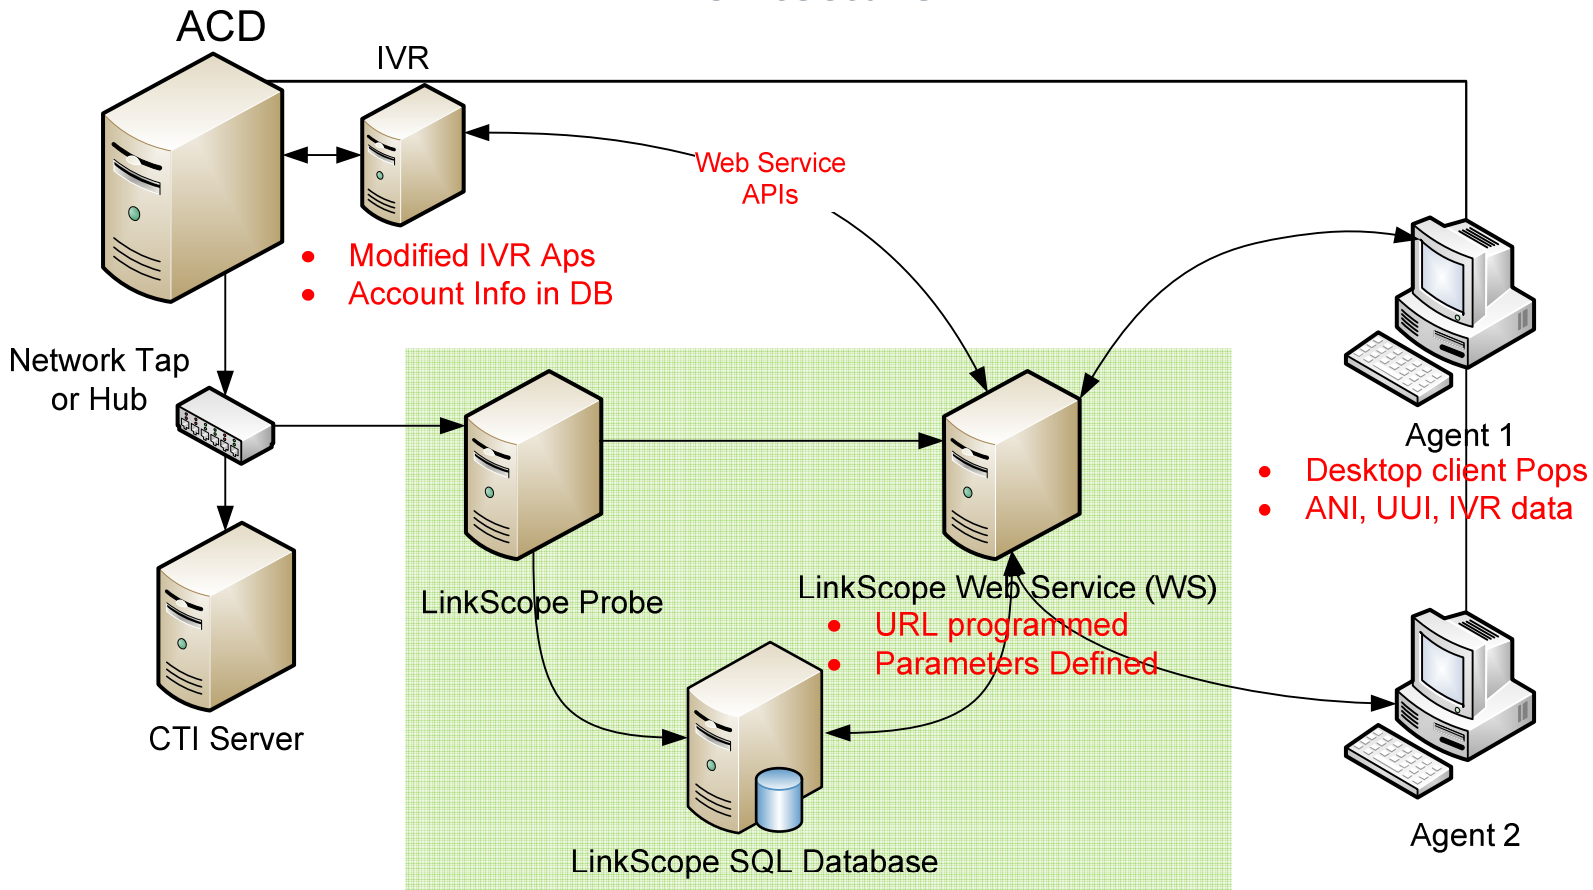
ACD

IVR

Web Service APIs

• Modified IVR Aps
• Account Info in DB

Network Tap or Hub

Agent 1

• Desktop client Pops
• ANI, UUI, IVR data

LinkScope Probe

LinkScope Web Service (WS)

• URL programmed
• Parameters Defined

CTI Server

LinkScope SQL Database

Agent 2